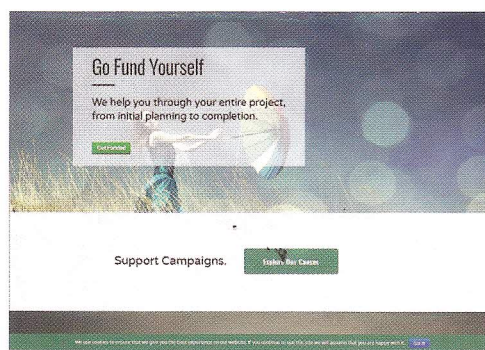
Go Fund Yourself

We help you through your entire project, from initial planning to completion.

Get Funded

Support Campaigns.

Explore Our Causes

We use cookies to ensure that we give you the best experience on our website. If you continue to use this site we will assume that you are happy with it. Got it